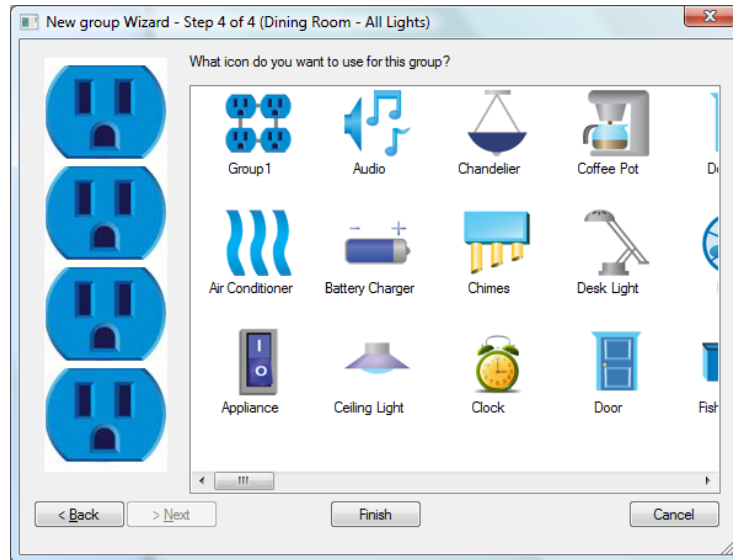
New group Wizard - Step 4 of 4 (Dining Room - All Lights)

What icon do you want to use for this group?

Group1
Audio
Chandelier
Coffee Pot
De

Air Conditioner
Battery Charger
Chimes
Desk Light

Appliance
Ceiling Light
Clock
Door
Fish

< Back
> Next
Finish
Cancel